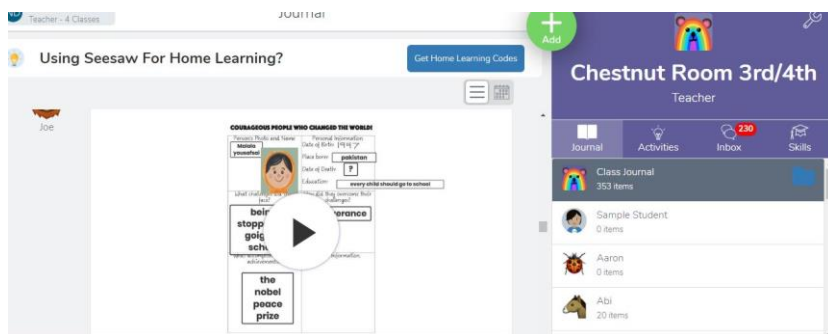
Teacher - 4 Classes

Journal

Using Seesaw For Home Learning?

Get Home Learning Codes

Add

Chestnut Room 3rd/4th

Teacher

Joe

COURAGEOUS PEOPLE WHO CHANGED THE WORLD!

Person's Photo and Name

Malala yousafzai

Personal Information

Date of Birth 1997

Place born pakistan

Date of Death ?

Education every child should go to school

What challenges did they face?

How did they overcome their challenges?

being stopped goig school

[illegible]erance

achievements

information

the nobel peace prize

Journal

Activities

230

Inbox

Skills

Class Journal

353 items

Sample Student

0 items

Aaron

0 items

Abi

20 items